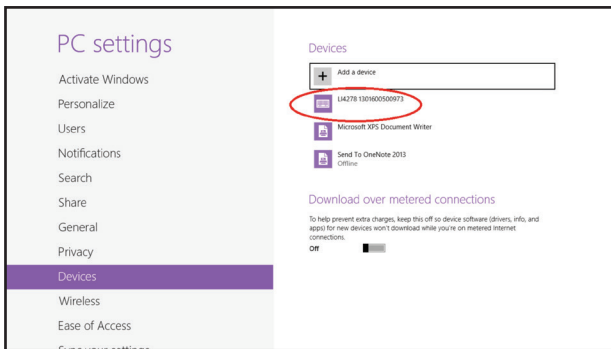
PC settings

Activate Windows

Personalize

Users

Notifications

Search

Share

General

Privacy

Devices

Wireless

Ease of Access

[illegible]

Devices

Add a device

LI4278 1301600500973

Microsoft XPS Document Writer

Send To OneNote 2013
Offline

Download over metered connections

To help prevent extra charges, keep this off so device software (drivers, info, and apps) for new devices won't download while you're on metered Internet connections.

Off